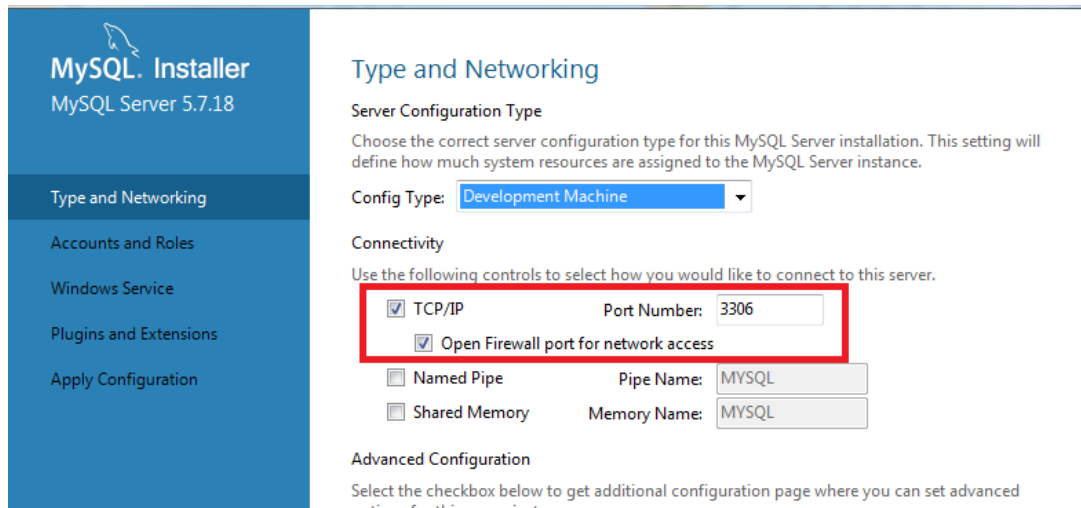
MySQL. Installer
MySQL Server 5.7.18

Type and Networking
Accounts and Roles
Windows Service
Plugins and Extensions
Apply Configuration

Type and Networking

Server Configuration Type

Choose the correct server configuration type for this MySQL Server installation. This setting will define how much system resources are assigned to the MySQL Server instance.

Config Type: Development Machine

Connectivity

Use the following controls to select how you would like to connect to this server.

TCP/IP Port Number: 3306
Open Firewall port for network access
Named Pipe Pipe Name: MYSQL
Shared Memory Memory Name: MYSQL

Advanced Configuration

Select the checkbox below to get additional configuration page where you can set advanced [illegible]